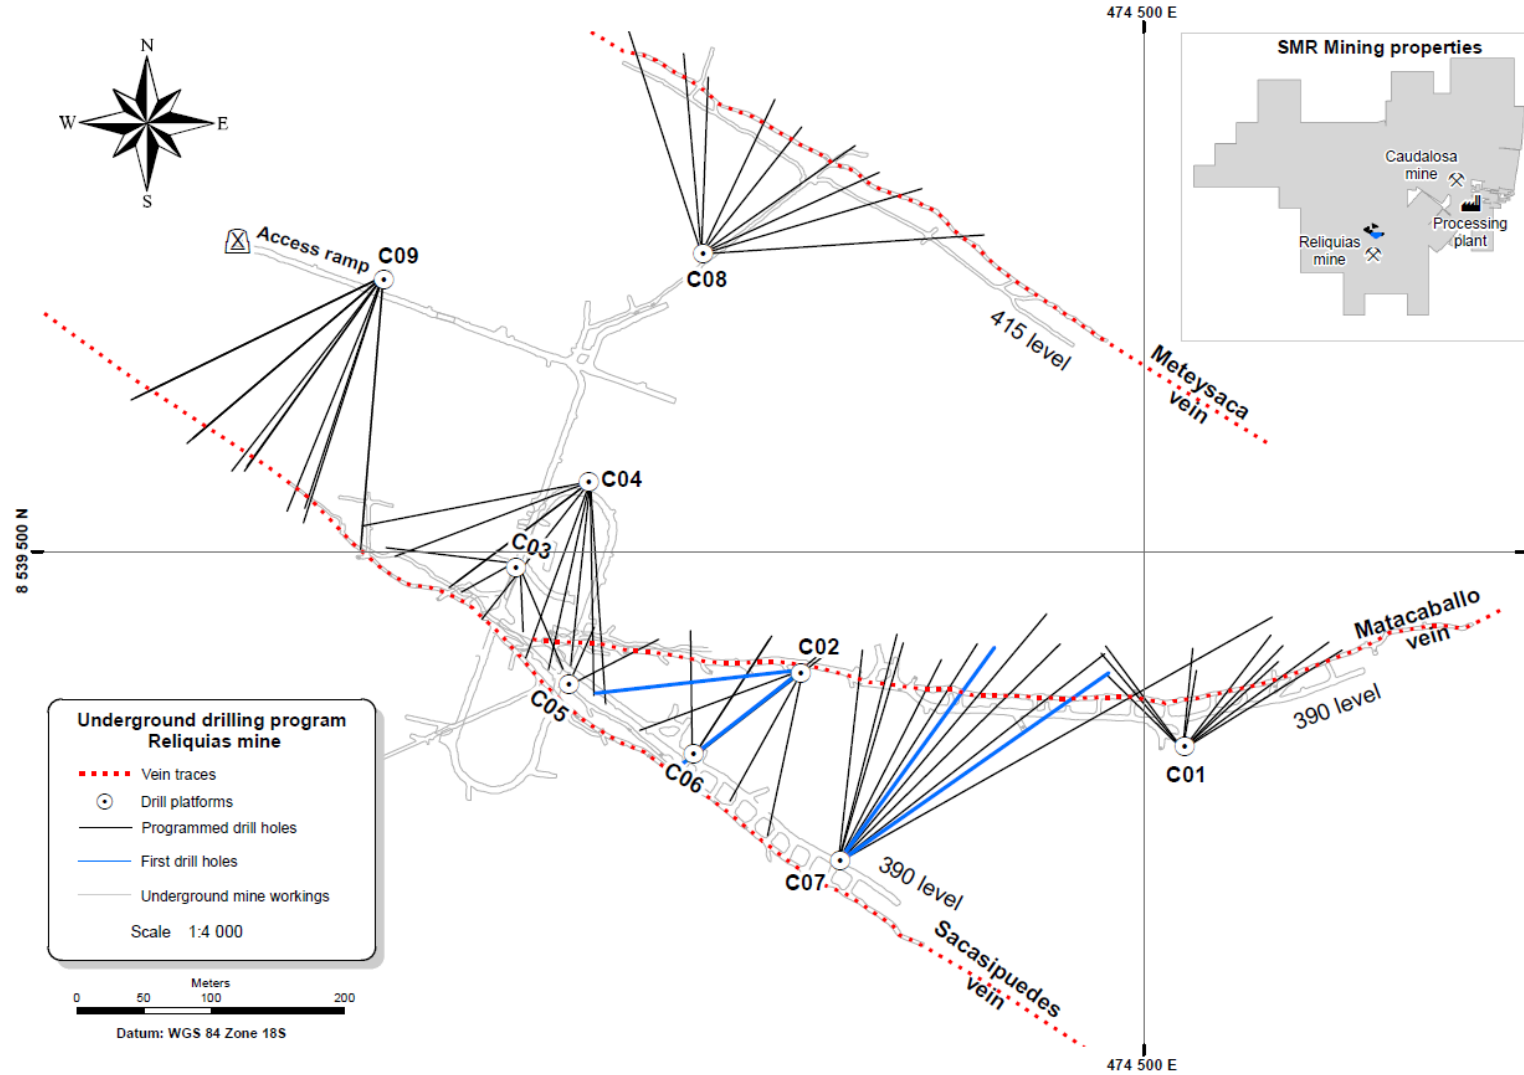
474 500 E

N
W
E
S

SMR Mining properties
Caudalosa mine
Processing plant
Reliquias mine

Access ramp
C09
C08
415 level
Meteysaca vein
C04
C03
8 539 500 N
C02
C05
C06
C07
C01
Matacaballo vein
390 level
390 level
Sacasipuedes vein

Underground drilling program
Reliquias mine
Vein traces
Drill platforms
Programmed drill holes
First drill holes
Underground mine workings
Scale 1:4 000

Meters
0 50 100 200
Datum: WGS 84 Zone 18S

474 500 E